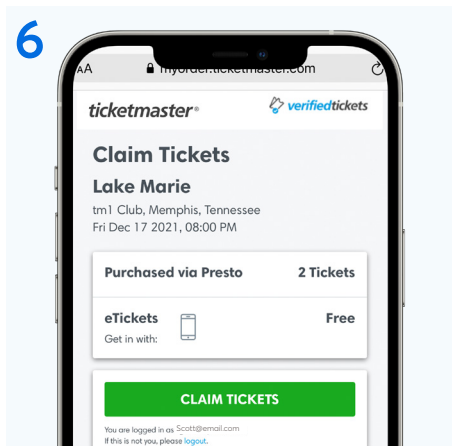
6

AA myorder.ticketmaster.com

ticketmaster®

verifiedtickets

Claim Tickets

Lake Marie

tm1 Club, Memphis, Tennessee
Fri Dec 17 2021, 08:00 PM

Purchased via Presto

2 Tickets

eTickets
Get in with:

Free

CLAIM TICKETS

You are logged in as Scott@email.com
If this is not you, please logout.